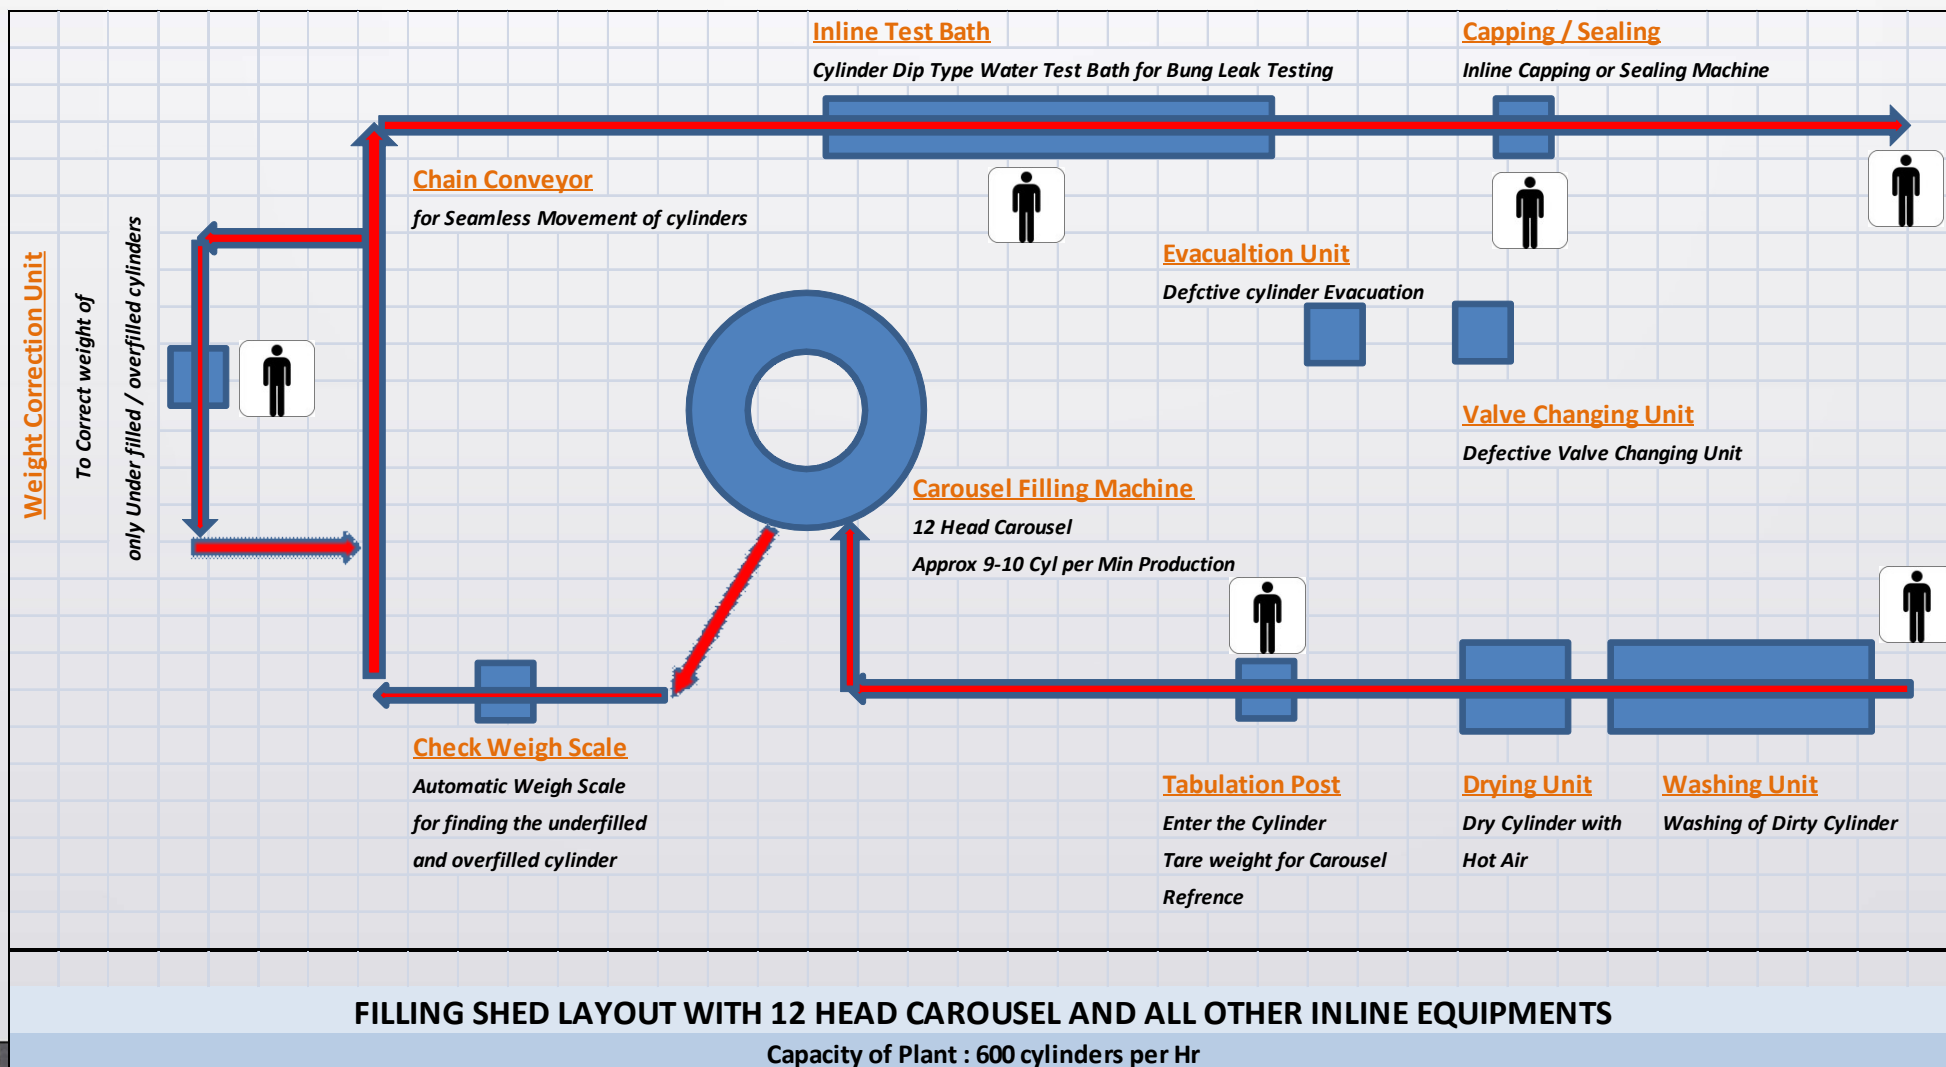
Inline Test Bath
Cylinder Dip Type Water Test Bath for Bung Leak Testing

Capping / Sealing
Inline Capping or Sealing Machine

Weight Correction Unit
To Correct weight of
only Under filled / overfilled cylinders

Chain Conveyor
for Seamless Movement of cylinders

Evacualtion Unit
Defctive cylinder Evacuation

Valve Changing Unit
Defective Valve Changing Unit

Carousel Filling Machine
12 Head Carousel
Approx 9-10 Cyl per Min Production

Check Weigh Scale
Automatic Weigh Scale
for finding the underfilled
and overfilled cylinder

Tabulation Post
Enter the Cylinder
Tare weight for Carousel
Refrence

Drying Unit
Dry Cylinder with
Hot Air

Washing Unit
Washing of Dirty Cylinder

FILLING SHED LAYOUT WITH 12 HEAD CAROUSEL AND ALL OTHER INLINE EQUIPMENTS
Capacity of Plant : 600 cylinders per Hr